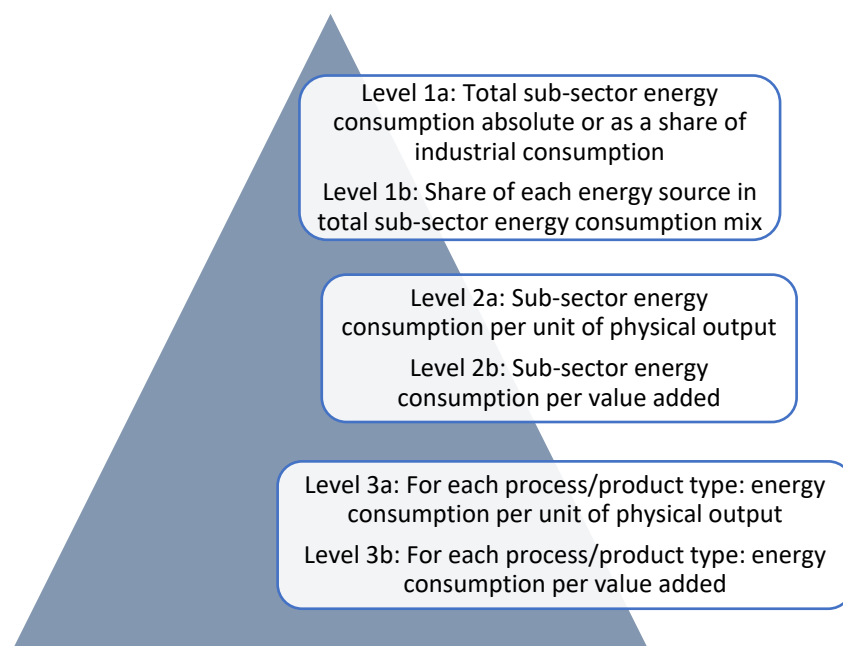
Level 1a: Total sub-sector energy consumption absolute or as a share of industrial consumption

Level 1b: Share of each energy source in total sub-sector energy consumption mix

Level 2a: Sub-sector energy consumption per unit of physical output

Level 2b: Sub-sector energy consumption per value added

Level 3a: For each process/product type: energy consumption per unit of physical output

Level 3b: For each process/product type: energy consumption per value added